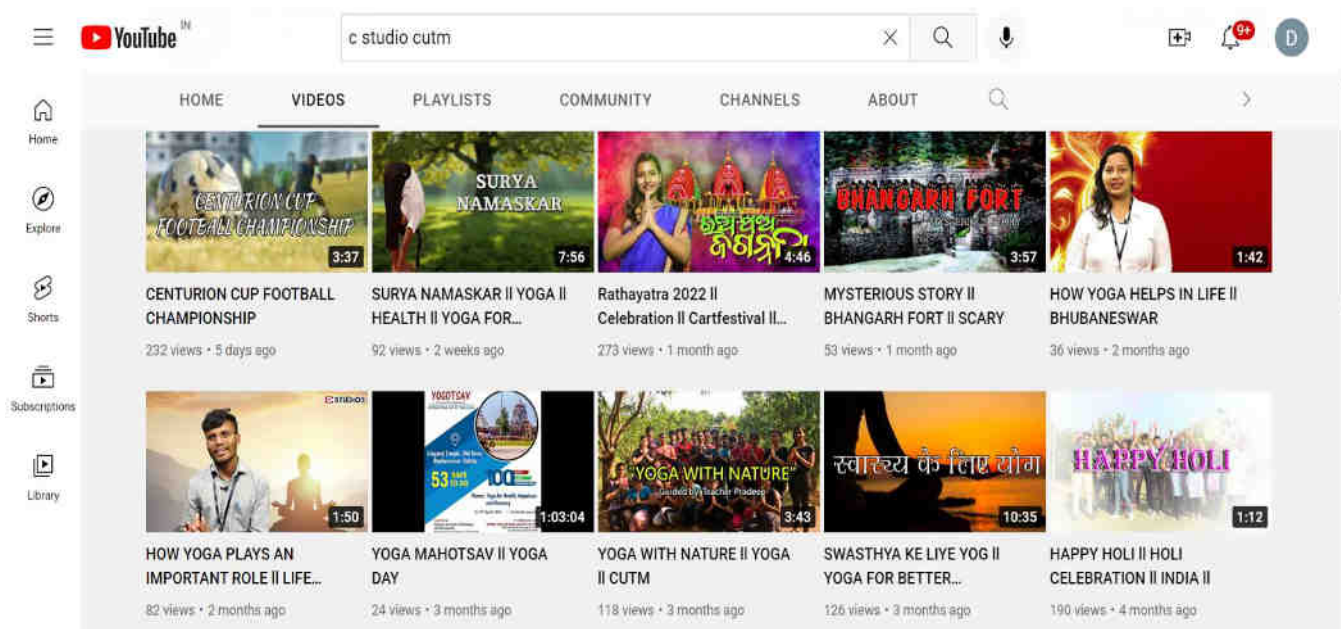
YouTube IN

c studio cutm

9+

D

Home

Explore

Shorts

Subscriptions

Library

HOME VIDEOS PLAYLISTS COMMUNITY CHANNELS ABOUT

CENTURION CUP FOOTBALL CHAMPIONSHIP

3:37

CENTURION CUP FOOTBALL CHAMPIONSHIP

232 views • 5 days ago

SURYA NAMASKAR

7:56

SURYA NAMASKAR ll YOGA ll HEALTH ll YOGA FOR...

92 views • 2 weeks ago

4:46

Rathayatra 2022 ll Celebration ll Cartfestival ll...

273 views • 1 month ago

BHANGARH FORT

3:57

MYSTERIOUS STORY ll BHANGARH FORT ll SCARY

53 views • 1 month ago

1:42

HOW YOGA HELPS IN LIFE ll BHUBANESWAR

36 views • 2 months ago

C STUDIO

1:50

HOW YOGA PLAYS AN IMPORTANT ROLE ll LIFE...

82 views • 2 months ago

YOGOTSAV

53

100

1:03:04

YOGA MAHOTSAV ll YOGA DAY

24 views • 3 months ago

"YOGA WITH NATURE"

Guided by Teacher Pradeep

3:43

YOGA WITH NATURE ll YOGA ll CUTM

118 views • 3 months ago

स्वास्थ्य के लिए योग

10:35

SWASTHYA KE LIYE YOG ll YOGA FOR BETTER...

126 views • 3 months ago

HAPPY HOLI

1:12

HAPPY HOLI ll HOLI CELEBRATION ll INDIA ll

190 views • 4 months ago